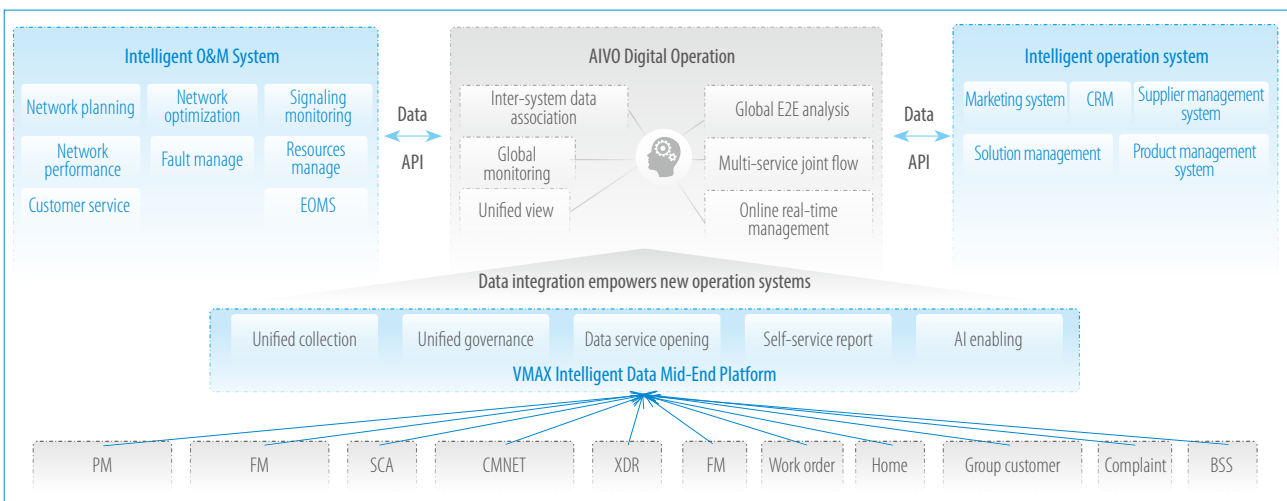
Intelligent O&M System

Network planning

Network optimization

Signaling monitoring

Network performance

Fault manage

Resources manage

Customer service

EOMS

Data

API

AIVO Digital Operation

Inter-system data association

Global E2E analysis

Global monitoring

Multi-service joint flow

Unified view

Online real-time management

Data

API

Intelligent operation system

Marketing system

CRM

Supplier management system

Solution management

Product management system

Data integration empowers new operation systems

Unified collection

Unified governance

Data service opening

Self-service report

AI enabling

VMAX Intelligent Data Mid-End Platform

PM

FM

SCA

CMNET

XDR

FM

Work order

Home

Group customer

Complaint

BSS